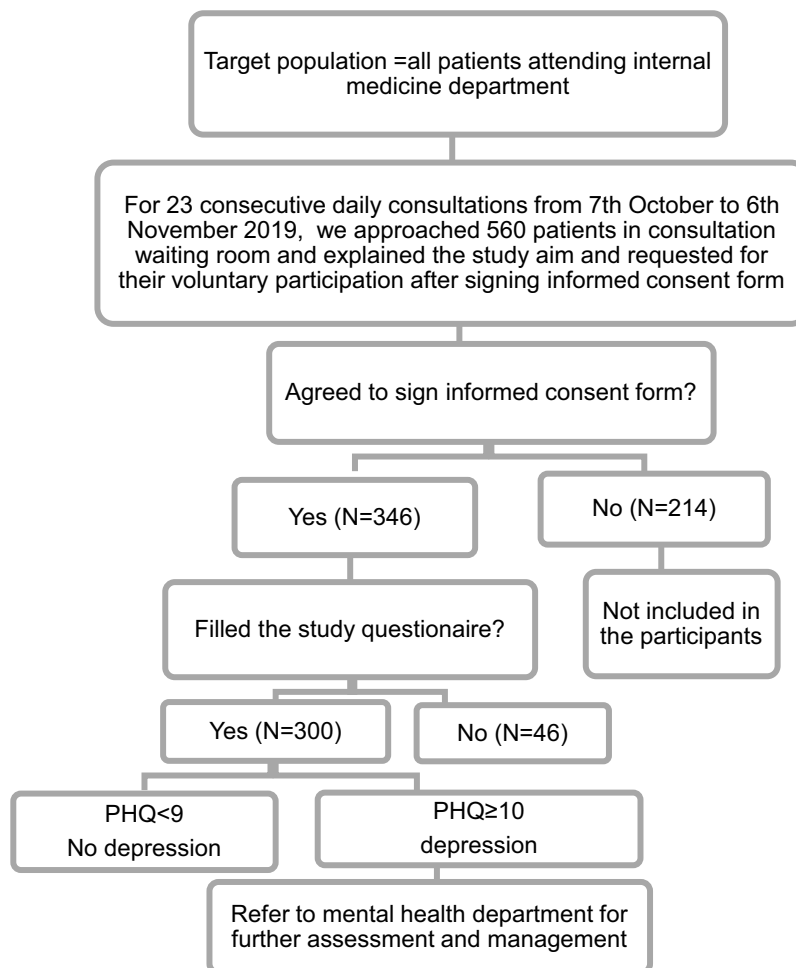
Target population =all patients attending internal medicine department

For 23 consecutive daily consultations from 7th October to 6th November 2019, we approached 560 patients in consultation waiting room and explained the study aim and requested for their voluntary participation after signing informed consent form

Agreed to sign informed consent form?

Yes (N=346)

No (N=214)

Not included in the participants

Filled the study questionaire?

Yes (N=300)

No (N=46)

PHQ<9
No depression

PHQ≥10
depression

Refer to mental health department for further assessment and management